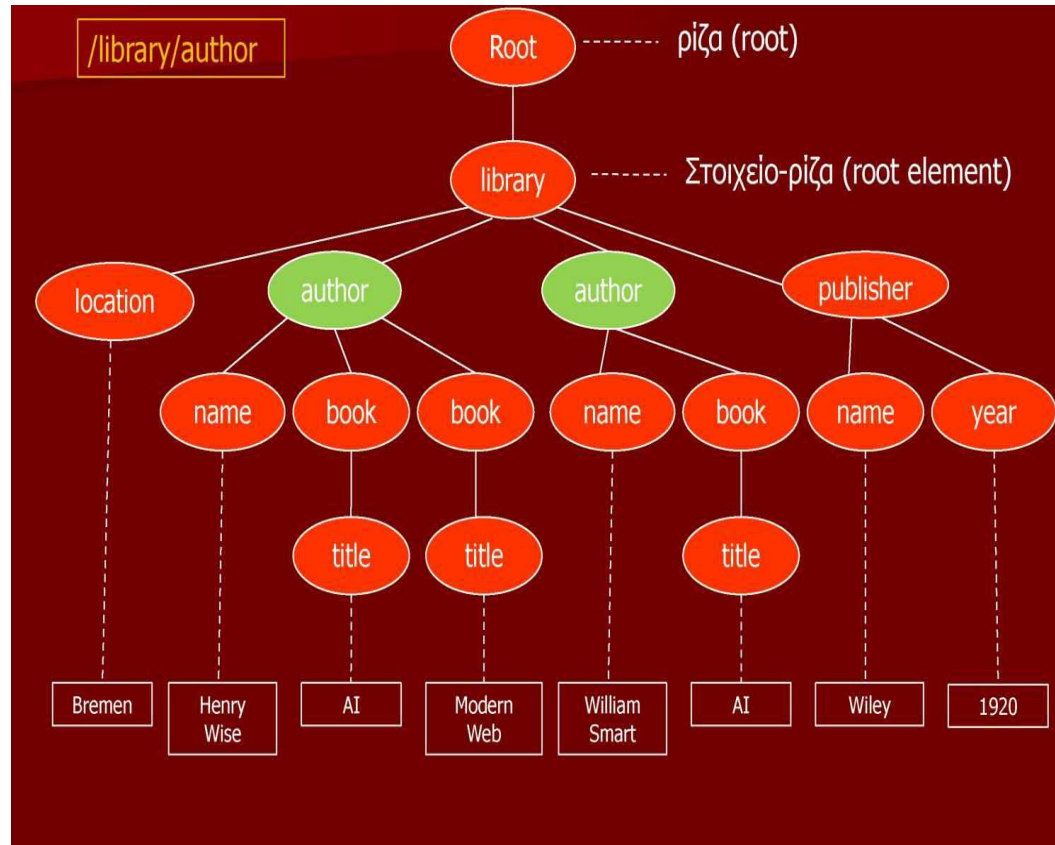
/library/author

Root ρίζα (root)

library Στοιχείο-ρίζα (root element)

location

author

author

publisher

name

book

book

name

book

name

year

title

title

title

Bremen

Henry Wise

AI

Modern Web

William Smart

AI

Wiley

1920